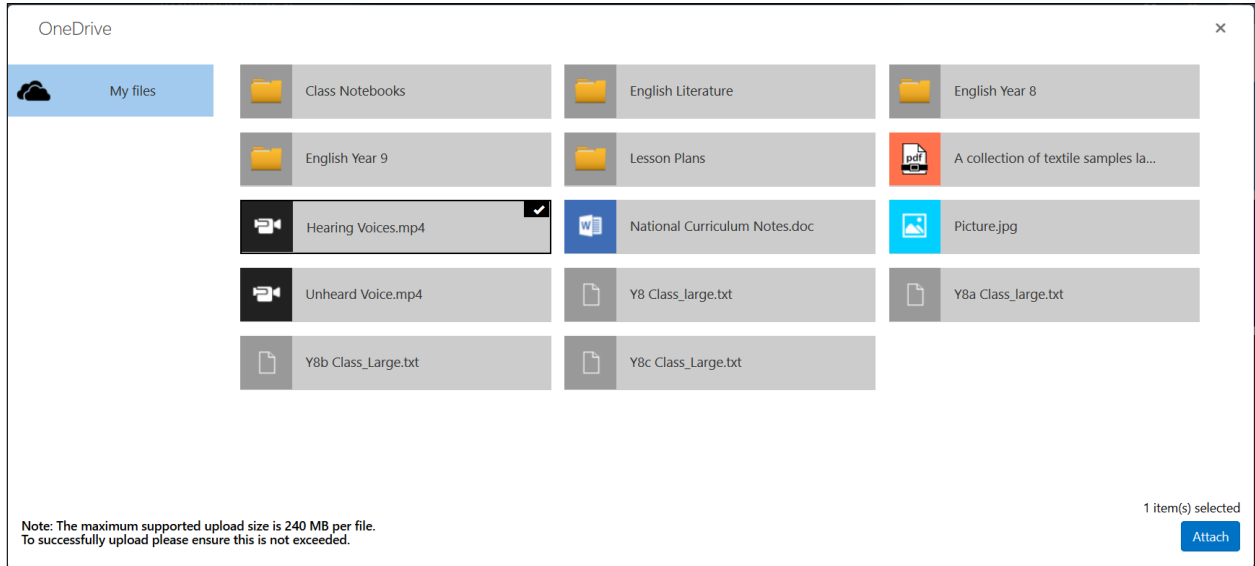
OneDrive

×

My files

Class Notebooks

English Literature

English Year 8

English Year 9

Lesson Plans

pdf

A collection of textile samples la...

Hearing Voices.mp4

National Curriculum Notes.doc

Picture.jpg

Unheard Voice.mp4

Y8 Class_large.txt

Y8a Class_large.txt

Y8b Class_Large.txt

Y8c Class_Large.txt

Note: The maximum supported upload size is 240 MB per file.
To successfully upload please ensure this is not exceeded.

1 item(s) selected

Attach